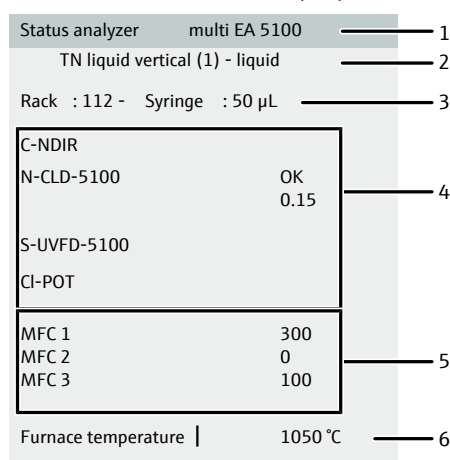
Status analyzer multi EA 5100

TN liquid vertical (1) - liquid

Rack : 112 - Syringe : 50 µL

C-NDIR

N-CLD-5100 OK 0.15

S-UVFD-5100

Cl-POT

MFC 1 300
MFC 2 0
MFC 3 100

Furnace temperature | 1050 °C

1
2
3
4
5
6